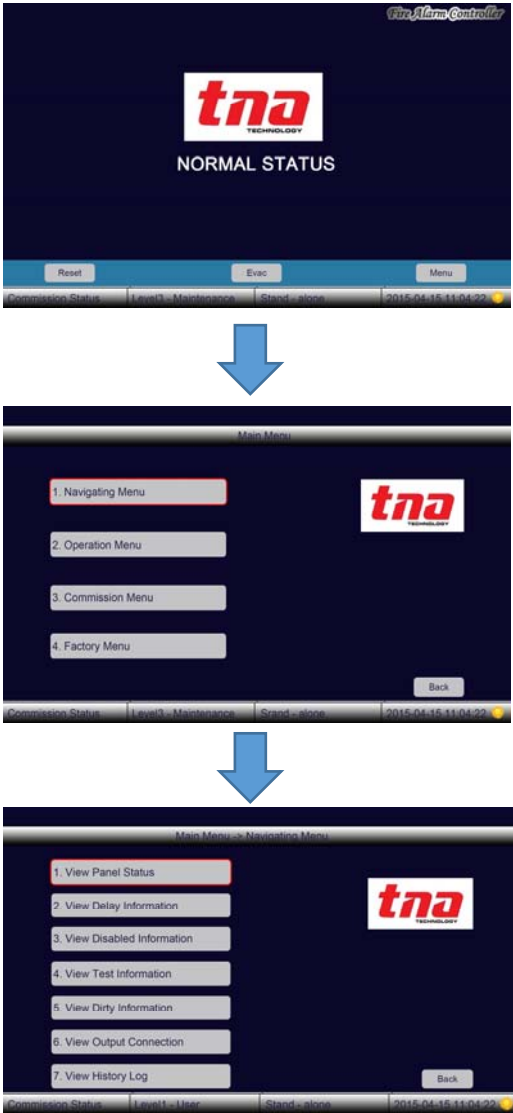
Fire Alarm Controller

tna
TECHNOLOGY

NORMAL STATUS

Reset
Evac
Menu

Commission Status
Level3 - Maintenance
Stand - alone
2015-04-15 11:04:22

Main Menu

1. Navigating Menu
2. Operation Menu
3. Commission Menu
4. Factory Menu

tna
TECHNOLOGY

Back

Commission Status
Level3 - Maintenance
Stand - alone
2015-04-15 11:04:22

Main Menu -> Navigating Menu

1. View Panel Status
2. View Delay Information
3. View Disabled Information
4. View Test Information
5. View Dirty Information
6. View Output Connection
7. View History Log

tna
TECHNOLOGY

Back

Commission Status
Level1 - User
Stand - alone
2015-04-15 11:04:22